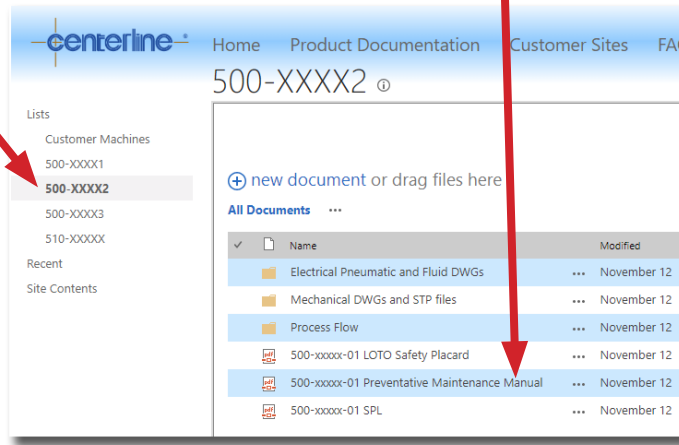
centerline

Home Product Documentation Customer Sites FA

500-XXXX2 ⓘ

Lists

Customer Machines

500-XXXX1

500-XXXX2

500-XXXX3

510-XXXXX

Recent

Site Contents

⊕ new document or drag files here

All Documents ···

| ✓ | | Name | | Modified |
|---|---|---|---|---|
| | | Electrical Pneumatic and Fluid DWGs | ··· | November 12 |
| | | Mechanical DWGs and STP files | ··· | November 12 |
| | | Process Flow | ··· | November 12 |
| | | 500-xxxxx-01 LOTO Safety Placard | ··· | November 12 |
| | | 500-xxxxx-01 Preventative Maintenance Manual | ··· | November 12 |
| | | 500-xxxxx-01 SPL | ··· | November 12 |